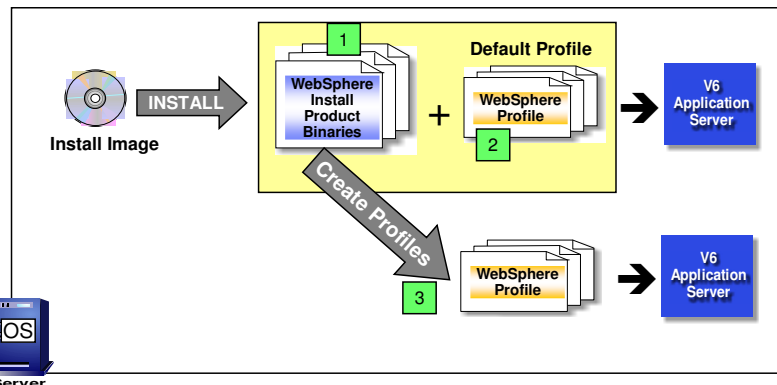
Install Image

INSTALL

1

WebSphere Install Product Binaries

+

Default Profile

WebSphere Profile

2

V6 Application Server

Create Profiles

3

WebSphere Profile

V6 Application Server

OS

Server